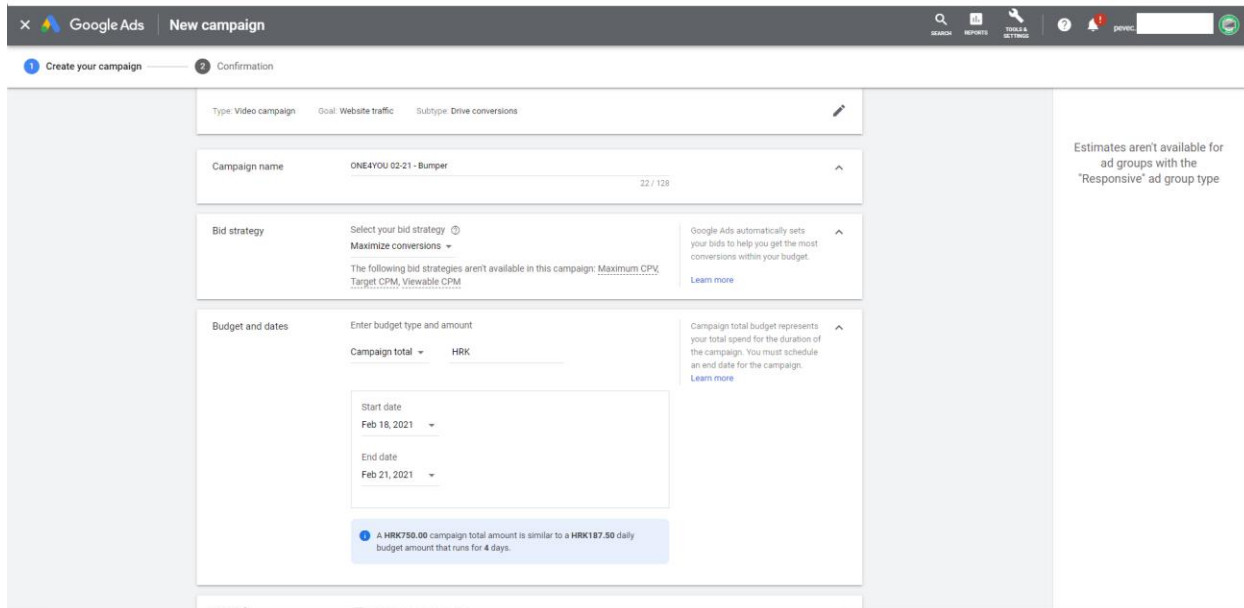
Google Ads | New campaign

SEARCH REPORTS TOOLS & SETTINGS

pevec.

1 Create your campaign 2 Confirmation

Type: Video campaign Goal: Website traffic Subtype: Drive conversions

Campaign name ONE4YOU 02-21 - Bumper 22 / 128

Bid strategy Select your bid strategy Maximize conversions

The following bid strategies aren't available in this campaign: Maximum CPV, Target CPM, Viewable CPM

Google Ads automatically sets your bids to help you get the most conversions within your budget. Learn more

Budget and dates Enter budget type and amount

Campaign total HRK

Campaign total budget represents your total spend for the duration of the campaign. You must schedule an end date for the campaign. Learn more

Start date
Feb 18, 2021

End date
Feb 21, 2021

A HRK750.00 campaign total amount is similar to a HRK187.50 daily budget amount that runs for 4 days.

Estimates aren't available for ad groups with the "Responsive" ad group type